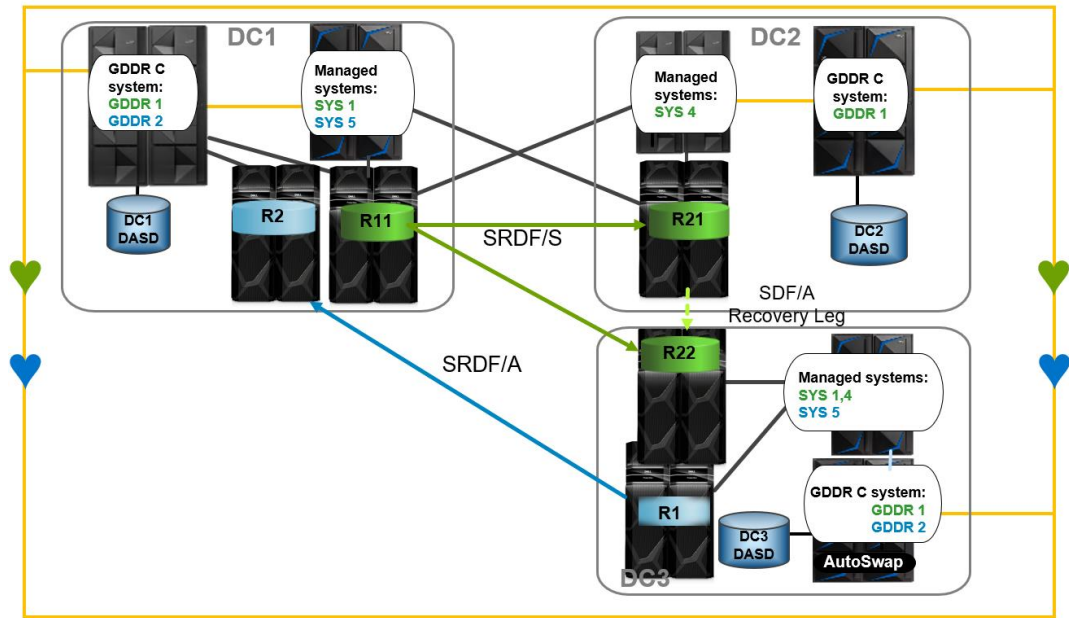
DC1

GDDR C system:
GDDR 1
GDDR 2

Managed systems:
SYS 1
SYS 5

DC1 DASD

R2

R11

DC2

Managed systems:
SYS 4

GDDR C system:
GDDR 1

R21

DC2 DASD

SRDF/S

SDF/A Recovery Leg

SRDF/A

R22

Managed systems:
SYS 1,4
SYS 5

R1

DC3 DASD

GDDR C system:
GDDR 1
GDDR 2

AutoSwap

DC3